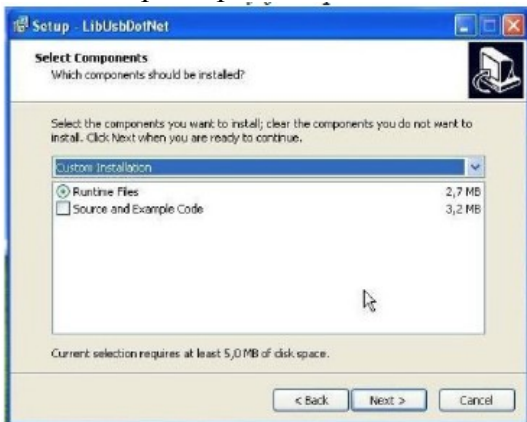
Setup - LibUsbDotNet

Select Components
Which components should be installed?

Select the components you want to install; clear the components you do not want to install. Click Next when you are ready to continue.

Custom Installation

| | |
|---|---|
| Runtime Files | 2,7 MB |
| Source and Example Code | 3,2 MB |

Current selection requires at least 5,0 MB of disk space.

< Back
Next >
Cancel